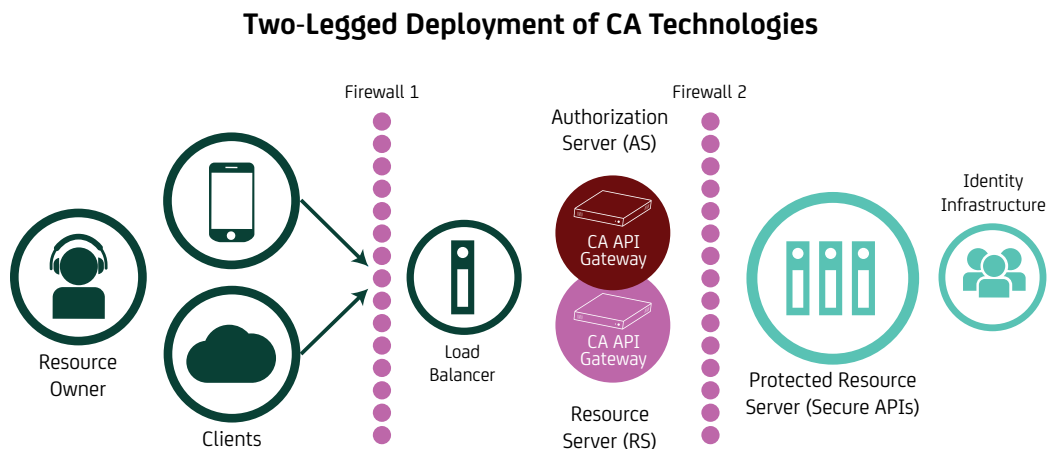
Two-Legged Deployment of CA Technologies

Firewall 1

Firewall 2

Authorization Server (AS)

Identity Infrastructure

CA API Gateway

CA API Gateway

Resource Owner

Load Balancer

Protected Resource Server (Secure APIs)

Resource Server (RS)

Clients